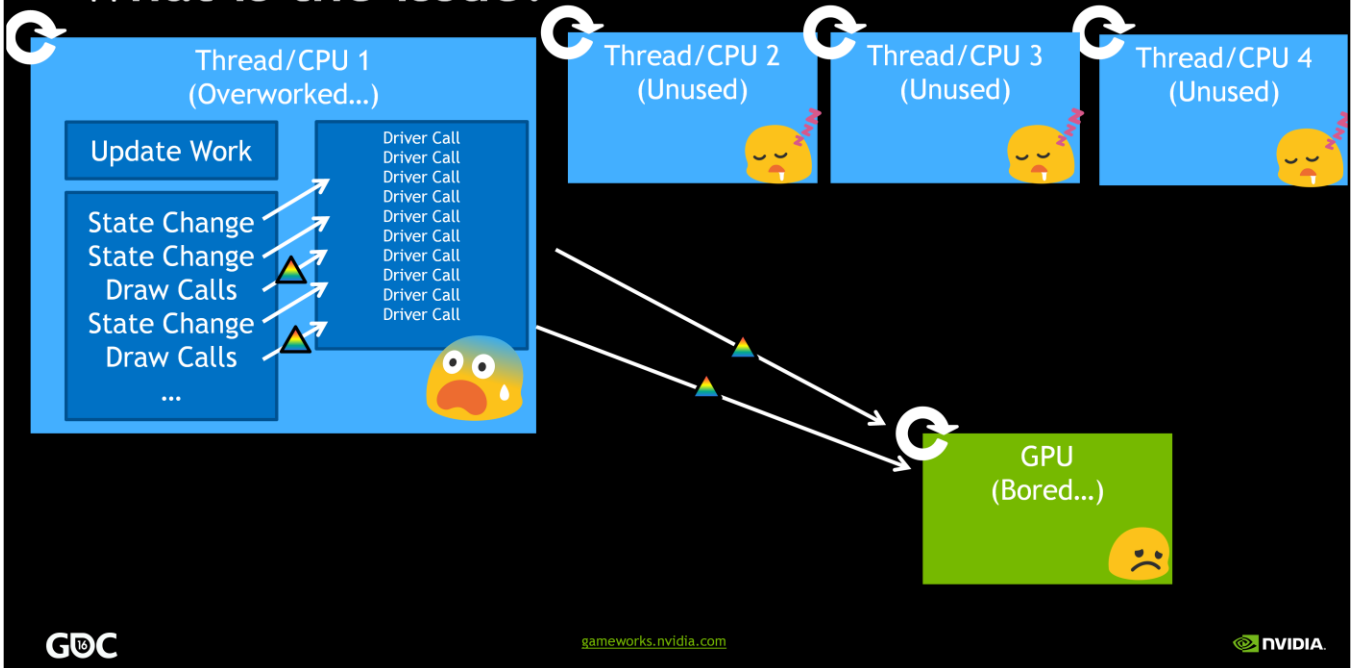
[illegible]

Thread/CPU 1
(Overworked...)

Update Work

State Change
State Change
Draw Calls
State Change
Draw Calls
...

Driver Call
Driver Call
Driver Call
Driver Call
Driver Call
Driver Call
Driver Call
Driver Call
Driver Call
Driver Call

Thread/CPU 2
(Unused)

Thread/CPU 3
(Unused)

Thread/CPU 4
(Unused)

GPU
(Bored...)

GDC 16

gameworks.nvidia.com

NVIDIA.